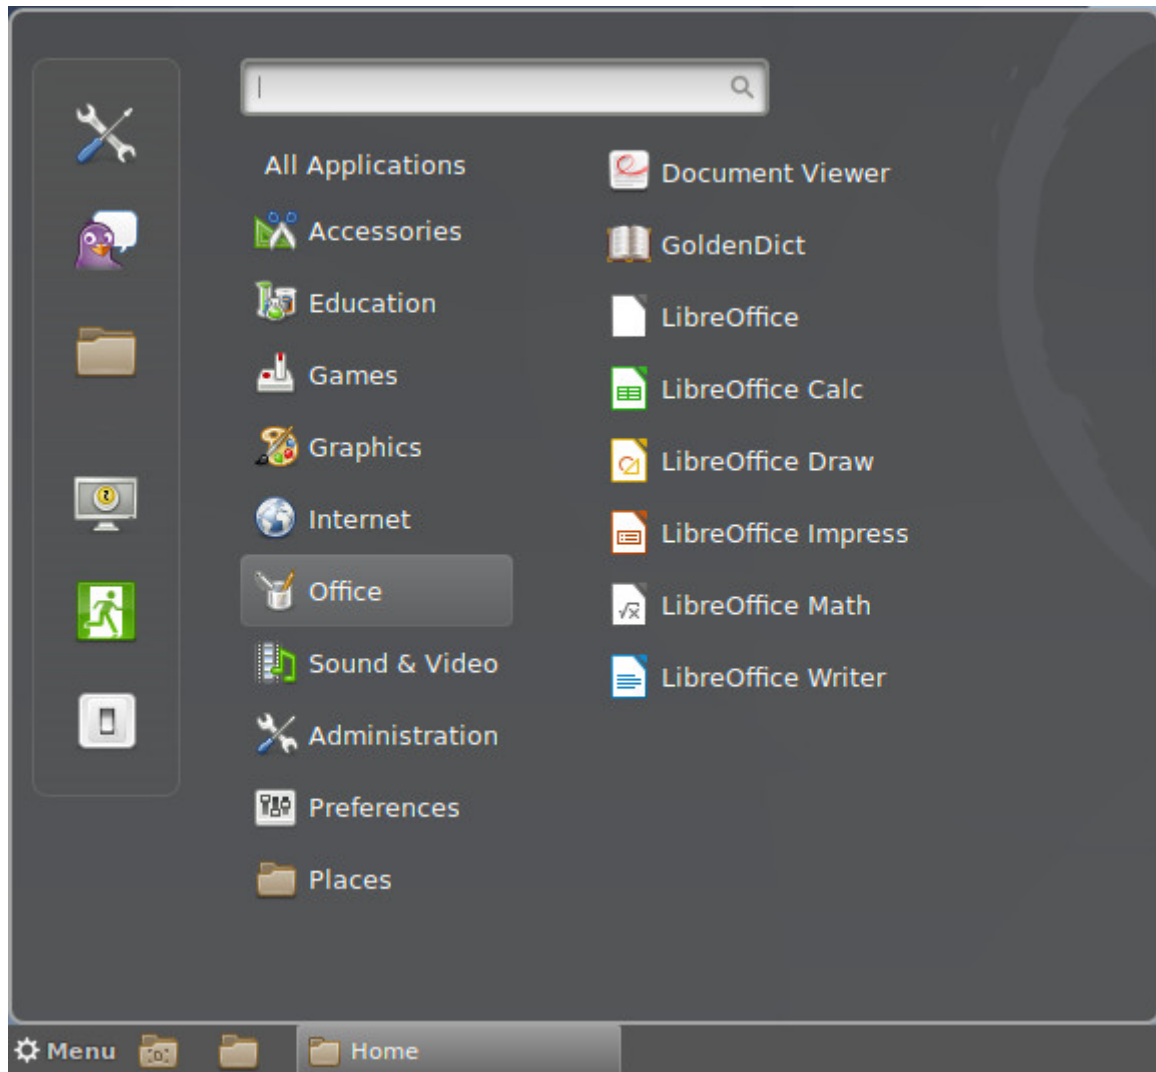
All Applications
Accessories
Education
Games
Graphics
Internet
Office
Sound & Video
Administration
Preferences
Places

Document Viewer
GoldenDict
LibreOffice
LibreOffice Calc
LibreOffice Draw
LibreOffice Impress
LibreOffice Math
LibreOffice Writer

Menu
Home